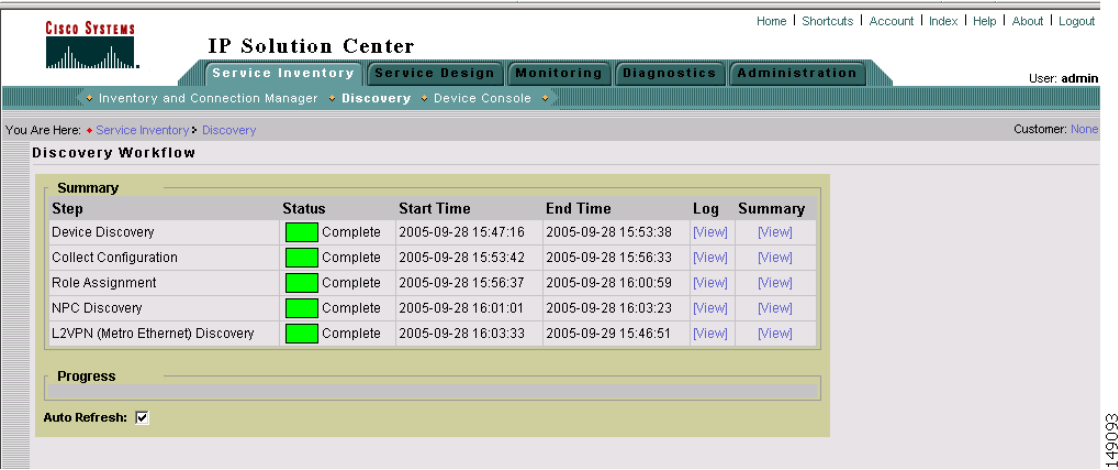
Cisco Systems

IP Solution Center

Home | Shortcuts | Account | Index | Help | About | Logout

Service Inventory Service Design Monitoring Diagnostics Administration

User: admin

Inventory and Connection Manager Discovery Device Console

You Are Here: Service Inventory > Discovery

Customer: None

Discovery Workflow

Summary

| Step | Status | Start Time | End Time | Log | Summary |
|---|---|---|---|---|---|
| Device Discovery | Complete | 2005-09-28 15:47:16 | 2005-09-28 15:53:38 | [View] | [View] |
| Collect Configuration | Complete | 2005-09-28 15:53:42 | 2005-09-28 15:56:33 | [View] | [View] |
| Role Assignment | Complete | 2005-09-28 15:56:37 | 2005-09-28 16:00:59 | [View] | [View] |
| NPC Discovery | Complete | 2005-09-28 16:01:01 | 2005-09-28 16:03:23 | [View] | [View] |
| L2VPN (Metro Ethernet) Discovery | Complete | 2005-09-28 16:03:33 | 2005-09-29 15:46:51 | [View] | [View] |

Progress

Auto Refresh: ☑

149093